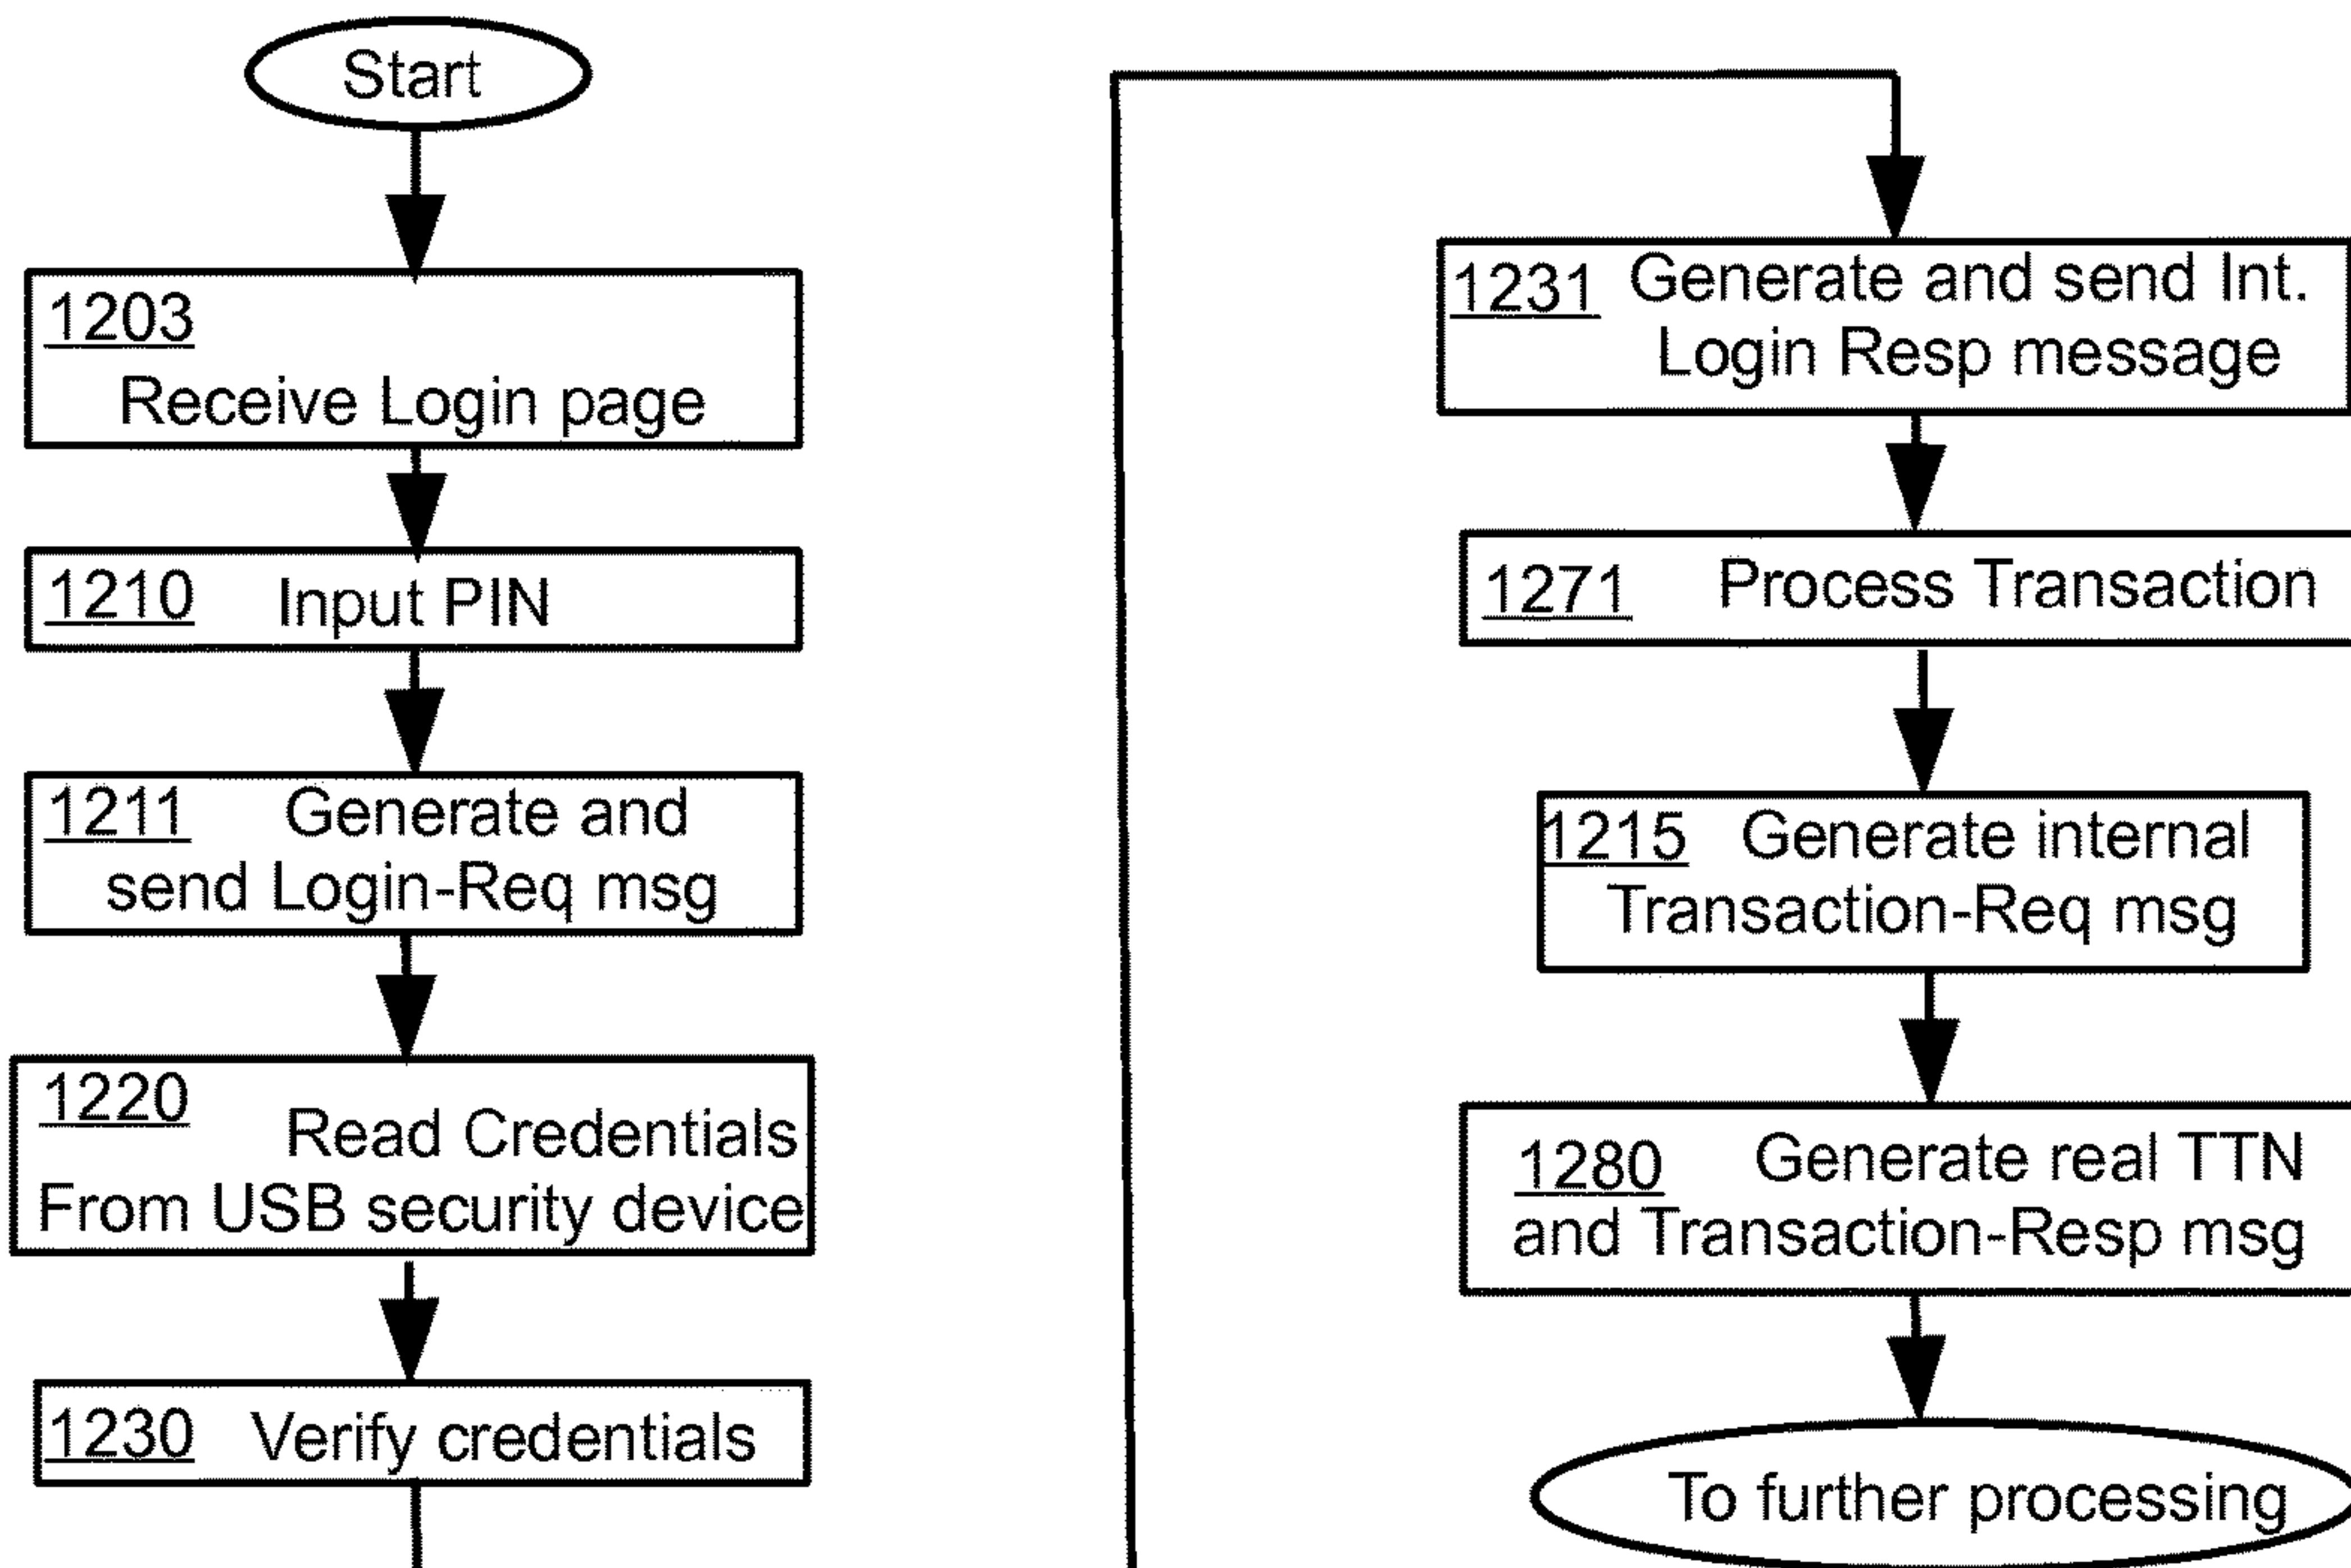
Start

1203
Receive Login page

1210 Input PIN

1211 Generate and send Login-Req msg

1220 Read Credentials From USB security device

1230 Verify credentials

1231 Generate and send Int. Login Resp message

1271 Process Transaction

1215 Generate internal Transaction-Req msg

1280 Generate real TTN and Transaction-Resp msg

To further processing